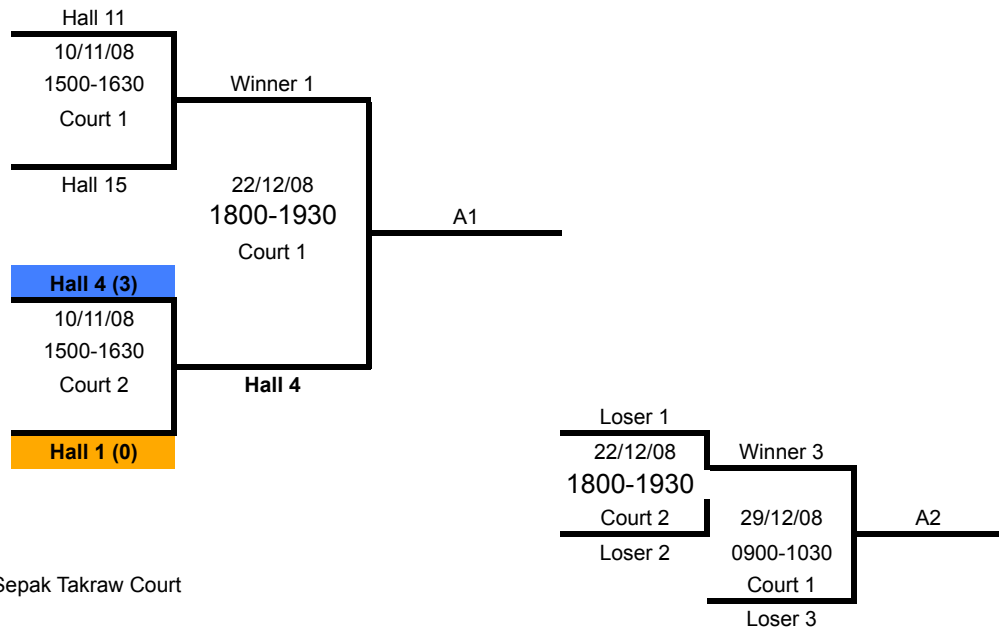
Hall 11
10/11/08
1500-1630
Court 1
Hall 15

Winner 1
22/12/08
1800-1930
Court 1
Hall 4

A1

Hall 4 (3)
10/11/08
1500-1630
Court 2
Hall 1 (0)

Loser 1
22/12/08
1800-1930
Court 2
Loser 2

Winner 3
29/12/08
0900-1030
Court 1
Loser 3

A2

Sepak Takraw Court